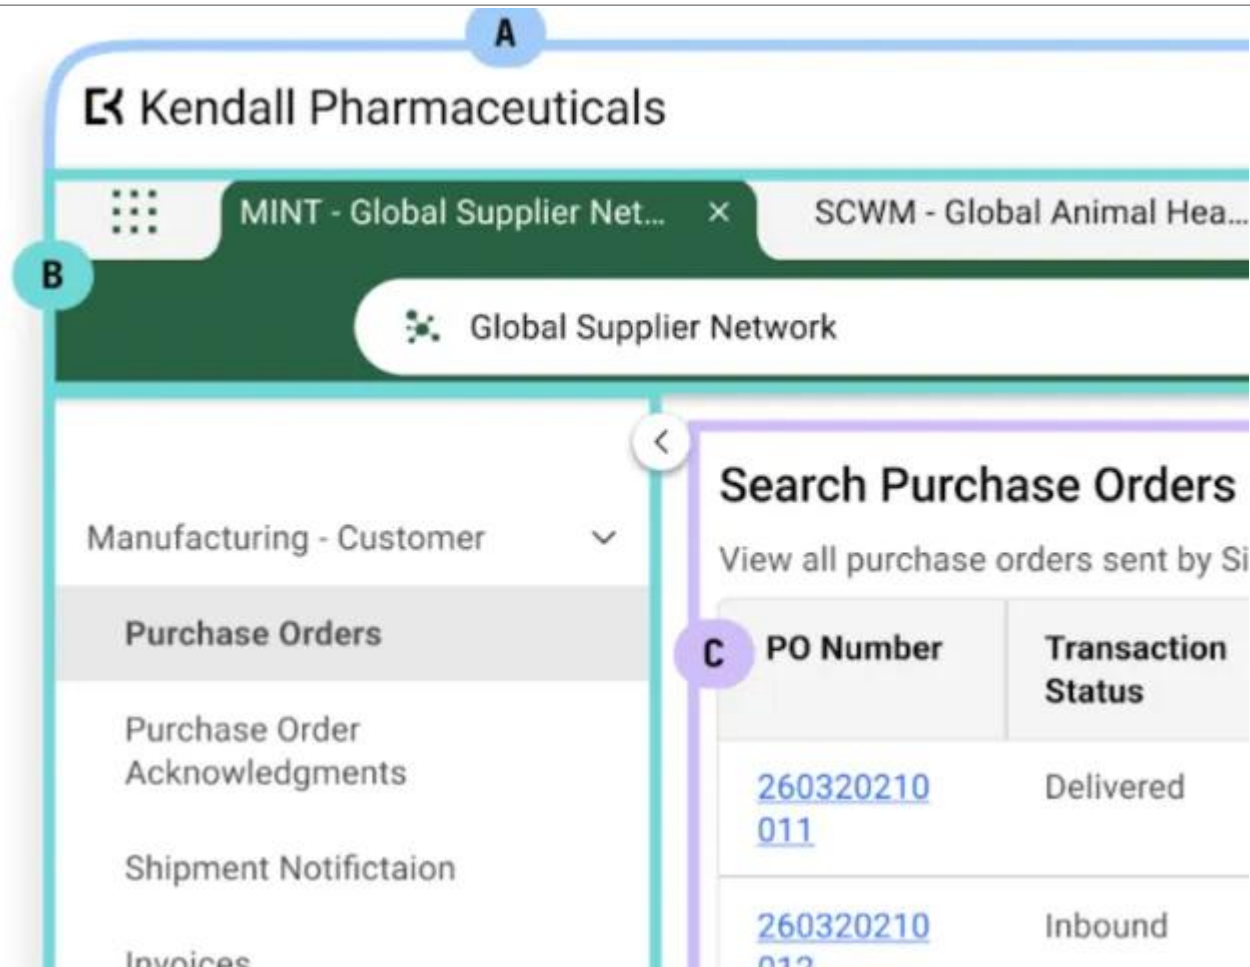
A

Kendall Pharmaceuticals

MINT - Global Supplier Net... ×

SCWM - Global Animal Hea...

B

Global Supplier Network

Manufacturing - Customer

Purchase Orders

Purchase Order Acknowledgments

Shipment Notifictaion

Invoices

Search Purchase Orders

View all purchase orders sent by Si

C

| PO Number | Transaction Status |
|---|---|
| 260320210 011 | Delivered |
| 260320210 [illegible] | Inbound |